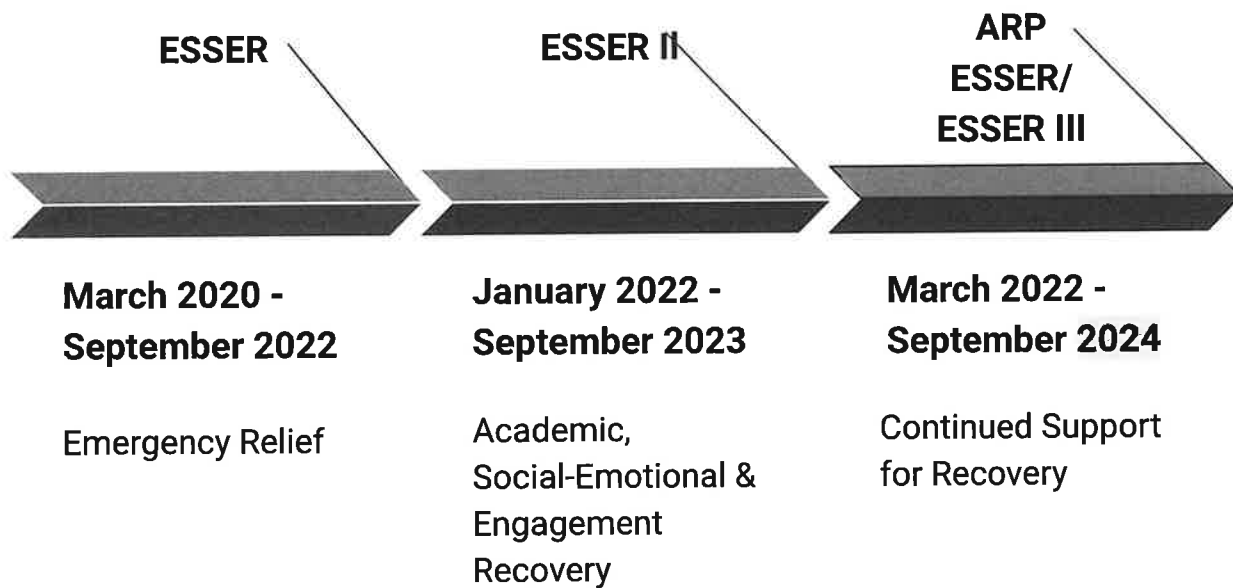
ESSER

ESSER II

ARP ESSER/ ESSER III

March 2020 - September 2022

Emergency Relief

January 2022 - September 2023

Academic, Social-Emotional & Engagement Recovery

March 2022 - September 2024

Continued Support for Recovery